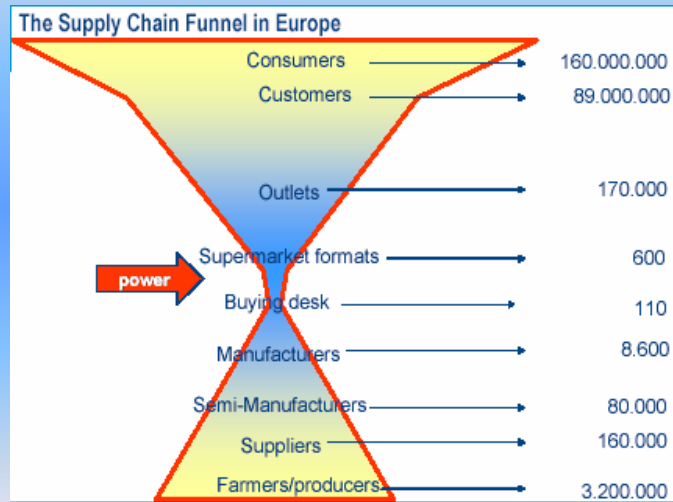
The Supply Chain Funnel in Europe

Consumers 160.000.000
Customers 89.000.000
Outlets 170.000
Supermarket formats 600
power
Buying desk 110
Manufacturers 8.600
Semi-Manufacturers 80.000
Suppliers 160.000
Farmers/producers 3.200.000